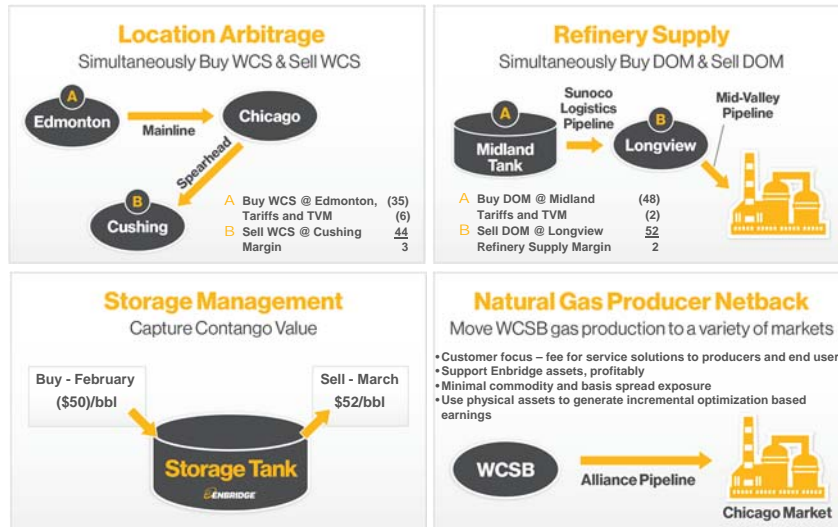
Location Arbitrage
Simultaneously Buy WCS & Sell WCS

A
Edmonton
Mainline
Chicago
Spearhead
B
Cushing

| | | |
|---|---|---|
| A | Buy WCS @ Edmonton, | (35) |
| | Tariffs and TVM | (6) |
| B | Sell WCS @ Cushing | 44 |
| | Margin | 3 |

Refinery Supply
Simultaneously Buy DOM & Sell DOM

A
Midland Tank
Sunoco Logistics Pipeline
B
Longview
Mid-Valley Pipeline

| | | |
|---|---|---|
| A | Buy DOM @ Midland | (48) |
| | Tariffs and TVM | (2) |
| B | Sell DOM @ Longview | 52 |
| | Refinery Supply Margin | 2 |

Storage Management
Capture Contango Value

Buy - February
($50)/bbl
Sell - March
$52/bbl
Storage Tank
ENBRIDGE

Natural Gas Producer Netback
Move WCSB gas production to a variety of markets

• Customer focus – fee for service solutions to producers and end user
• Support Enbridge assets, profitably
• Minimal commodity and basis spread exposure
• Use physical assets to generate incremental optimization based earnings

WCSB
Alliance Pipeline
Chicago Market